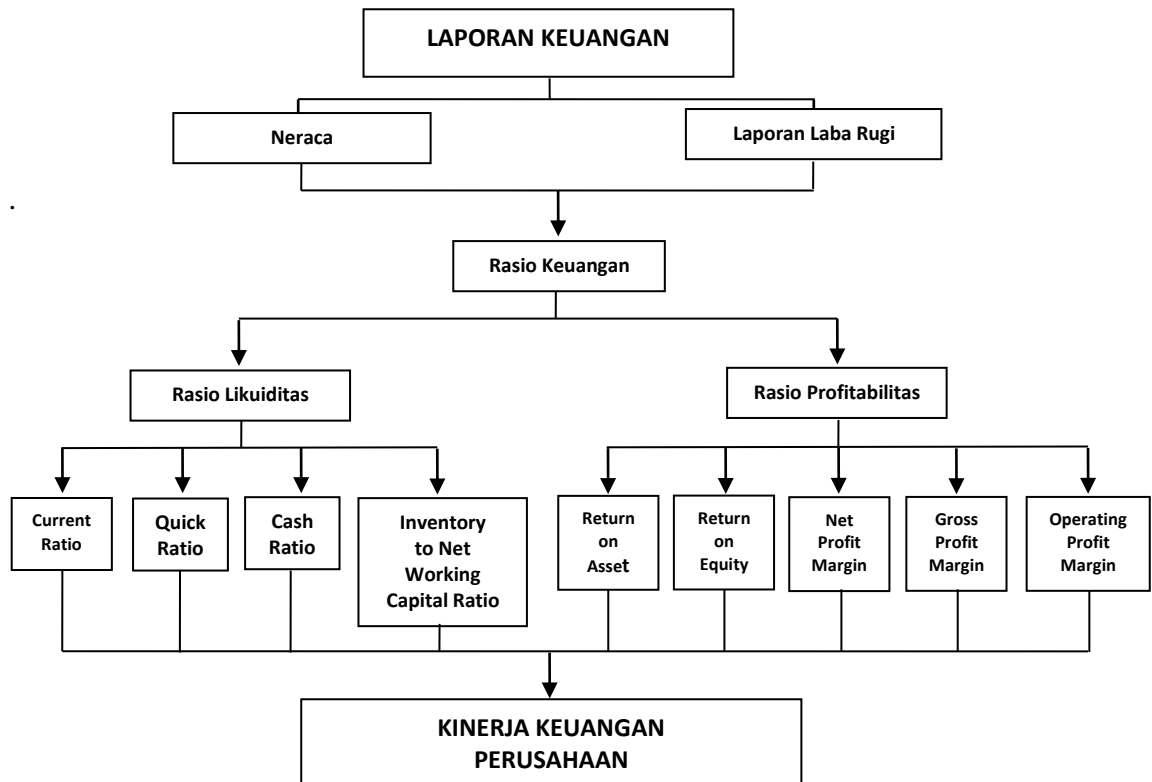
LAPORAN KEUANGAN

Neraca

Laporan Laba Rugi

Rasio Keuangan

Rasio Likuiditas

Rasio Profitabilitas

Current Ratio

Quick Ratio

Cash Ratio

Inventory to Net Working Capital Ratio

Return on Asset

Return on Equity

Net Profit Margin

Gross Profit Margin

Operating Profit Margin

KINERJA KEUANGAN PERUSAHAAN